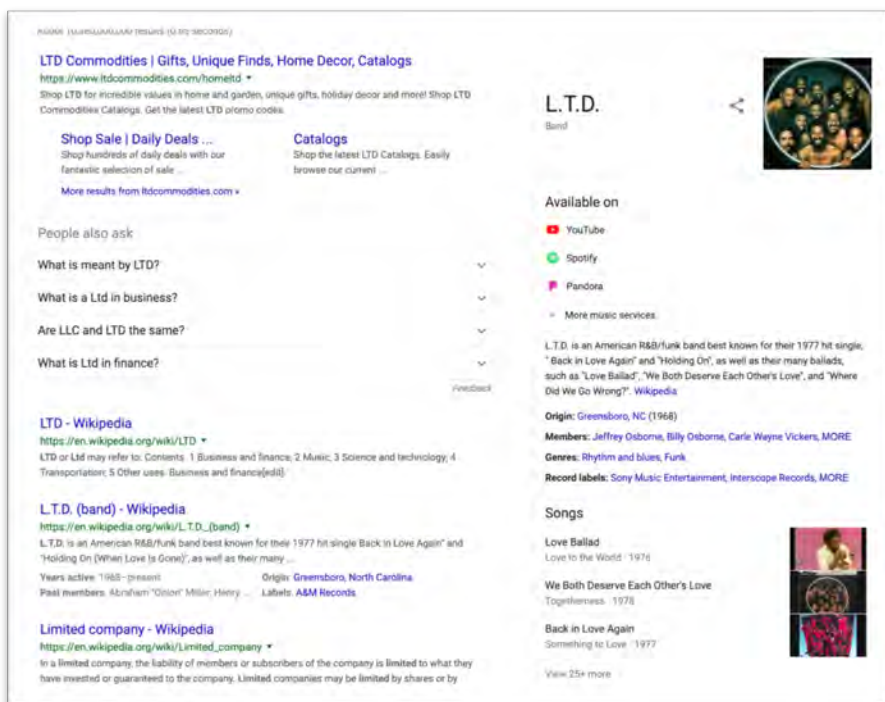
About 1,080,000,000 results (0.46 seconds)

LTD Commodities | Gifts, Unique Finds, Home Decor, Catalogs
https://www.ltdcommodities.com/homeltd ▾
Shop LTD for incredible values in home and garden, unique gifts, holiday decor and more! Shop LTD Commodities Catalogs. Get the latest LTD promo codes.

Shop Sale | Daily Deals ...
Shop hundreds of daily deals with our fantastic selection of sale ...

Catalogs
Shop the latest LTD Catalogs. Easily browse our current ...

More results from ltdcommodities.com »

People also ask

What is meant by LTD?

What is a Ltd in business?

Are LLC and LTD the same?

What is Ltd in finance?

Feedback

LTD - Wikipedia
https://en.wikipedia.org/wiki/LTD ▾
LTD or Ltd may refer to: Contents. 1 Business and finance; 2 Music; 3 Science and technology; 4 Transportation; 5 Other uses. Business and finance[edit].

L.T.D. (band) - Wikipedia
https://en.wikipedia.org/wiki/L.T.D._(band) ▾
L.T.D. is an American R&B/funk band best known for their 1977 hit single Back in Love Again" and "Holding On (When Love Is Gone)", as well as their many ...
Years active: 1968–present
Origin: Greensboro, North Carolina
Past members: Abraham "Onion" Miller, Henry ...
Labels: A&M Records

Limited company - Wikipedia
https://en.wikipedia.org/wiki/Limited_company ▾
In a limited company, the liability of members or subscribers of the company is limited to what they have invested or guaranteed to the company. Limited companies may be limited by shares or by

L.T.D.
Band

Available on
YouTube
Spotify
Pandora
More music services

L.T.D. is an American R&B/funk band best known for their 1977 hit single, " Back in Love Again" and "Holding On", as well as their many ballads, such as "Love Ballad", "We Both Deserve Each Other's Love", and "Where Did We Go Wrong?". Wikipedia

Origin: Greensboro, NC (1968)
Members: Jeffrey Osborne, Billy Osborne, Carle Wayne Vickers, MORE
Genres: Rhythm and blues, Funk
Record labels: Sony Music Entertainment, Interscope Records, MORE

Songs
Love Ballad
Love to the World · 1976
We Both Deserve Each Other's Love
Togetherness · 1978
Back in Love Again
Something to Love · 1977
View 25+ more